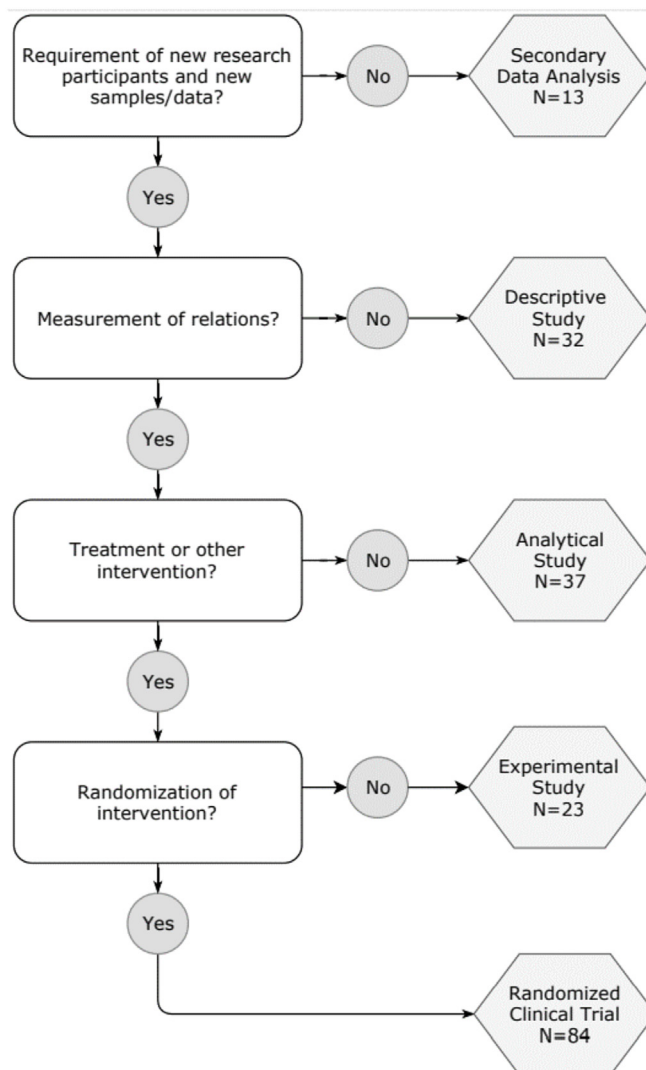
Requirement of new research participants and new samples/data?

No

Secondary Data Analysis N=13

Yes

Measurement of relations?

No

Descriptive Study N=32

Yes

Treatment or other intervention?

No

Analytical Study N=37

Yes

Randomization of intervention?

No

Experimental Study N=23

Yes

Randomized Clinical Trial N=84